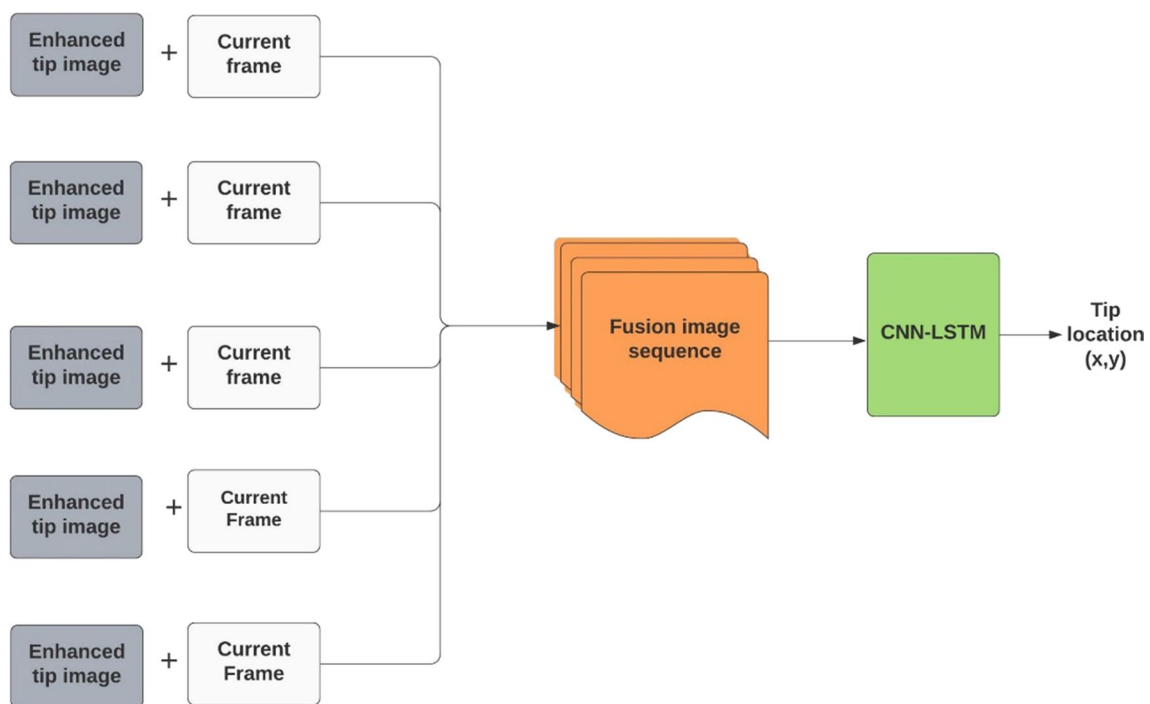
Enhanced tip image + Current frame

Enhanced tip image + Current frame

Enhanced tip image + Current frame

Enhanced tip image + Current Frame

Enhanced tip image + Current Frame

Fusion image sequence

CNN-LSTM

Tip location (x,y)